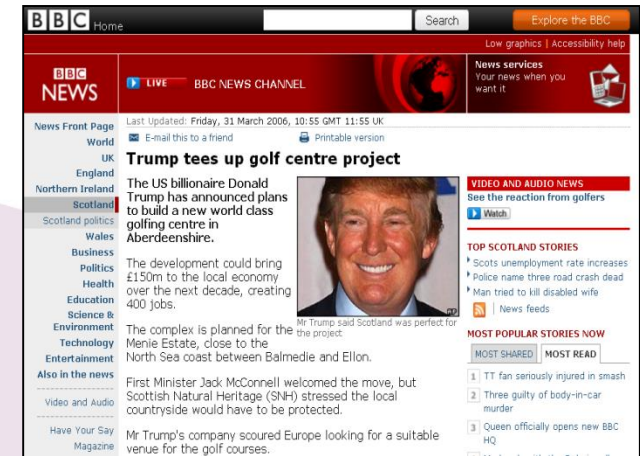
BBC Home

Search

Explore the BBC

Low graphics | Accessibility help

BBC NEWS

LIVE BBC NEWS CHANNEL

News services
Your news when you want it

News Front Page
World
UK
England
Northern Ireland
Scotland
Scotland politics
Wales
Business
Politics
Health
Education
Science & Environment
Technology
Entertainment
Also in the news

Video and Audio

Have Your Say
Magazine

Last Updated: Friday, 31 March 2006, 10:55 GMT 11:55 UK

E-mail this to a friend

Printable version

Trump tees up golf centre project

The US billionaire Donald Trump has announced plans to build a new world class golfing centre in Aberdeenshire.

The development could bring £150m to the local economy over the next decade, creating 400 jobs.

Mr Trump said Scotland was perfect for the project

The complex is planned for the Menie Estate, close to the North Sea coast between Balmedie and Ellon.

First Minister Jack McConnell welcomed the move, but Scottish Natural Heritage (SNH) stressed the local countryside would have to be protected.

Mr Trump's company scoured Europe looking for a suitable venue for the golf courses.

VIDEO AND AUDIO NEWS
See the reaction from golfers
Watch

TOP SCOTLAND STORIES
Scots unemployment rate increases
Police name three road crash dead
Man tried to kill disabled wife

News feeds

MOST POPULAR STORIES NOW
MOST SHARED
MOST READ

1 TT fan seriously injured in smash
2 Three guilty of body-in-car murder
3 Queen officially opens new BBC HQ
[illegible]